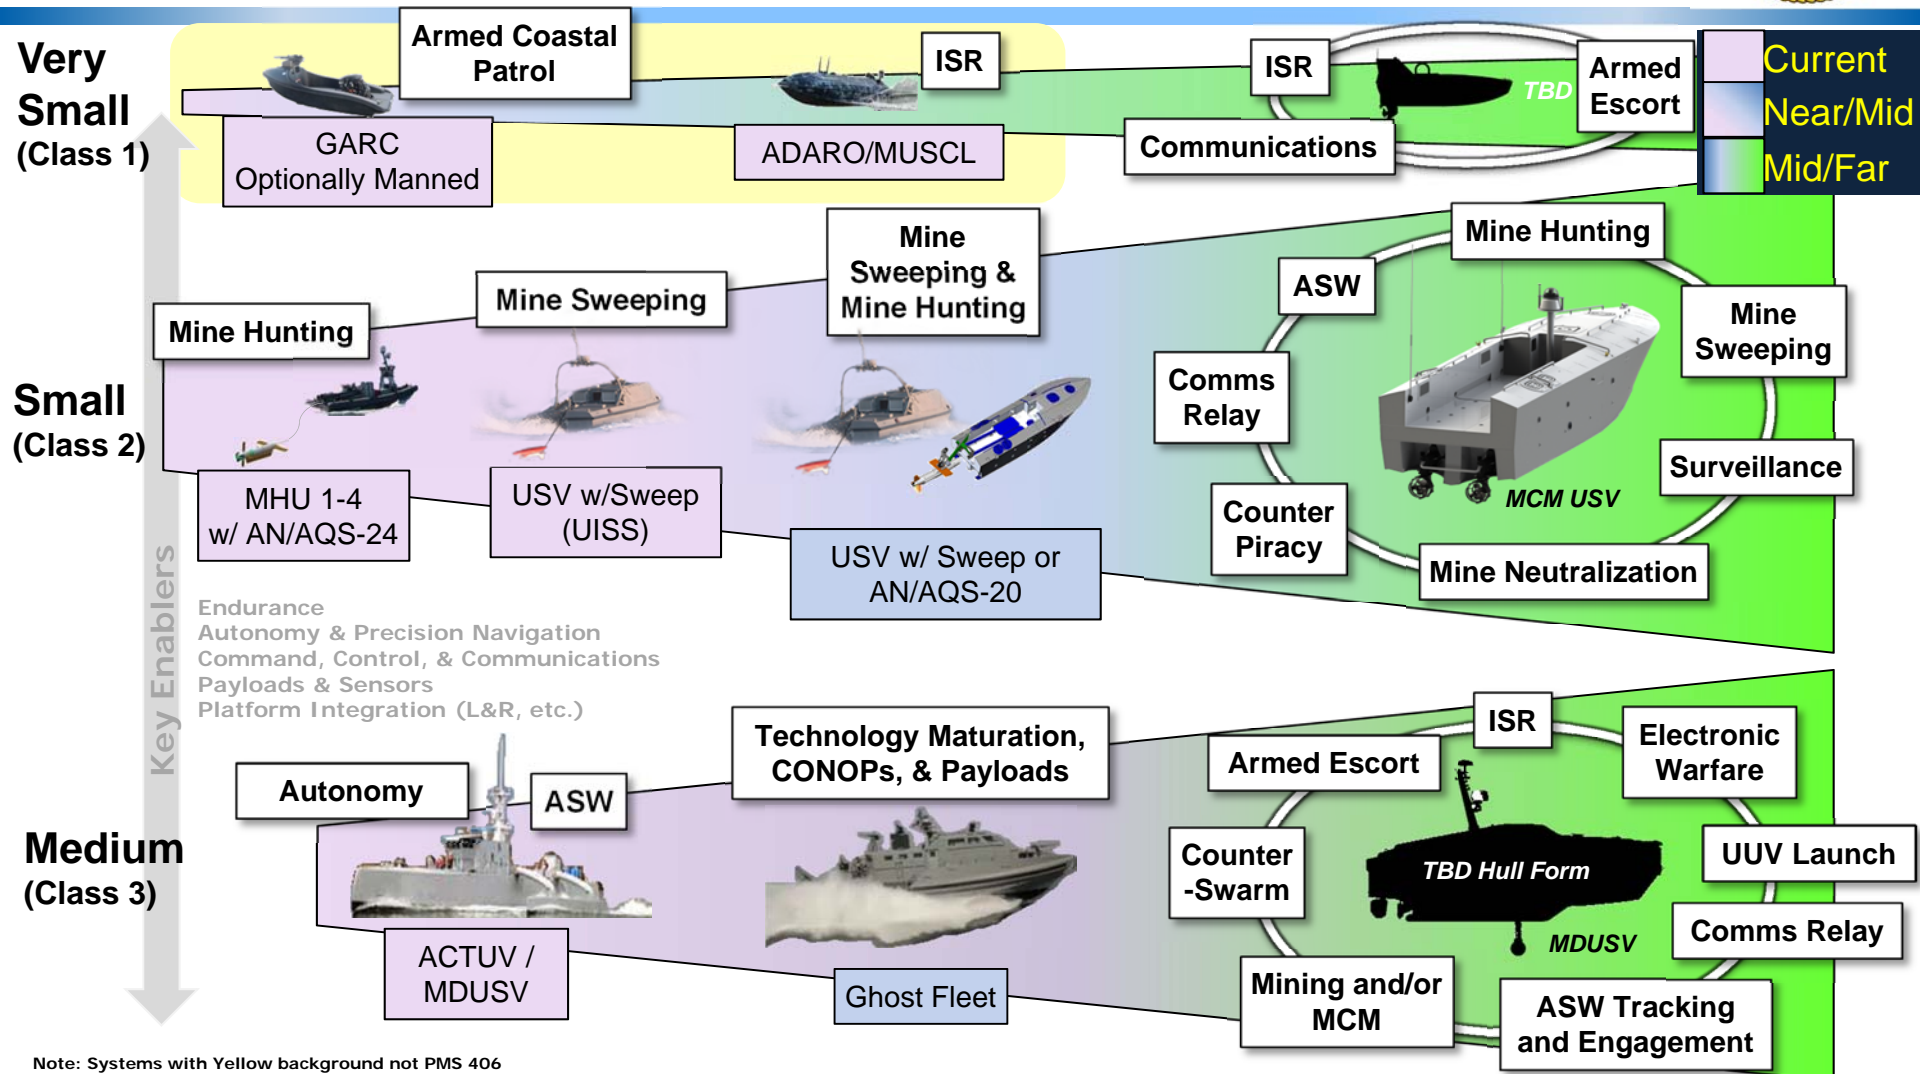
Very Small (Class 1)

Armed Coastal Patrol

ISR

GARC Optionally Manned

ADARO/MUSCL

ISR

TBD

Armed Escort

Communications

Current

Near/Mid

Mid/Far

Small (Class 2)

Mine Hunting

Mine Sweeping

Mine Sweeping & Mine Hunting

MHU 1-4 w/ AN/AQS-24

USV w/Sweep (UISS)

USV w/ Sweep or AN/AQS-20

Mine Hunting

ASW

Mine Sweeping

Comms Relay

Surveillance

MCM USV

Counter Piracy

Mine Neutralization

Key Enablers

Endurance
Autonomy & Precision Navigation
Command, Control, & Communications
Payloads & Sensors
Platform Integration (L&R, etc.)

Medium (Class 3)

Autonomy

ASW

Technology Maturation, CONOPs, & Payloads

ACTUV / MDUSV

Ghost Fleet

ISR

Armed Escort

Electronic Warfare

Counter -Swarm

TBD Hull Form

UUV Launch

MDUSV

Comms Relay

Mining and/or MCM

ASW Tracking and Engagement

Note: Systems with Yellow background not PMS 406